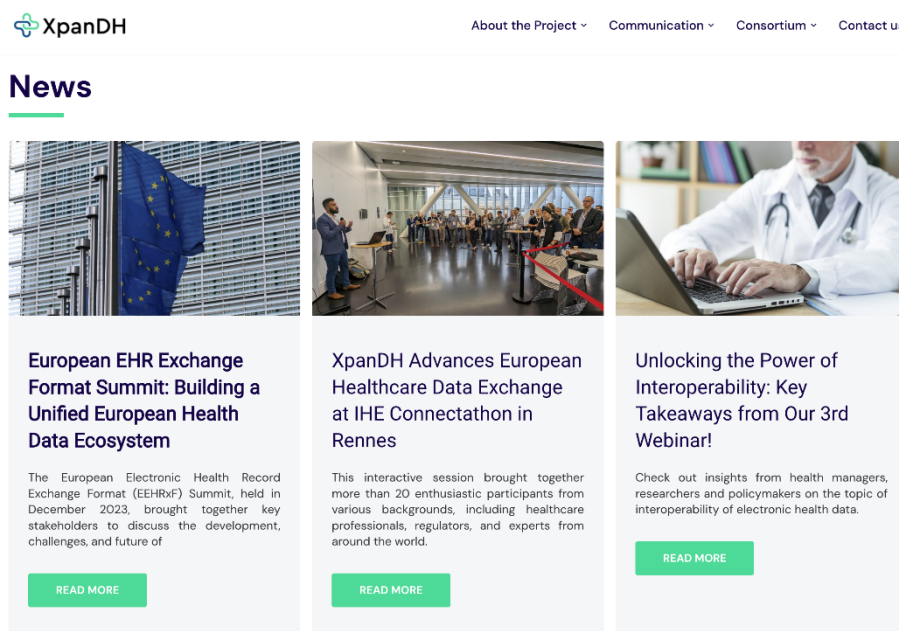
XpanDH

About the Project ˅ Communication ˅ Consortium ˅ Contact u

News

European EHR Exchange Format Summit: Building a Unified European Health Data Ecosystem

The European Electronic Health Record Exchange Format (EEHRxF) Summit, held in December 2023, brought together key stakeholders to discuss the development, challenges, and future of

READ MORE

XpanDH Advances European Healthcare Data Exchange at IHE Connectathon in Rennes

This interactive session brought together more than 20 enthusiastic participants from various backgrounds, including healthcare professionals, regulators, and experts from around the world.

READ MORE

Unlocking the Power of Interoperability: Key Takeaways from Our 3rd Webinar!

Check out insights from health managers, researchers and policymakers on the topic of interoperability of electronic health data.

READ MORE